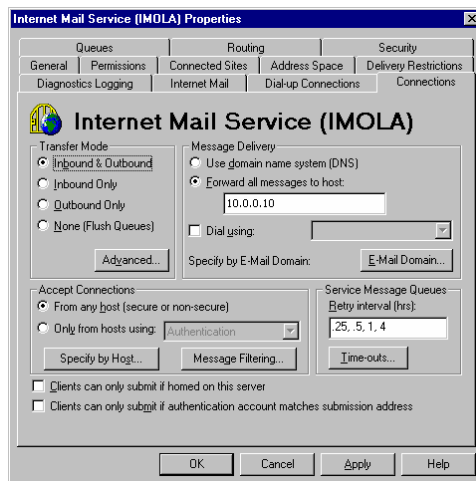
Internet Mail Service (IMOLA) Properties

Queues | Routing | Security
General | Permissions | Connected Sites | Address Space | Delivery Restrictions
Diagnostics Logging | Internet Mail | Dial-up Connections | Connections

Internet Mail Service (IMOLA)

Transfer Mode
Inbound & Outbound
Inbound Only
Outbound Only
None (Flush Queues)
Advanced...

Message Delivery
Use domain name system (DNS)
Forward all messages to host:
10.0.0.10
Dial using:
Specify by E-Mail Domain:
E-Mail Domain...

Accept Connections
From any host (secure or non-secure)
Only from hosts using: Authentication
Specify by Host...
Message Filtering...

Service Message Queues
Retry interval (hrs):
.25, .5, 1, 4
Time-outs...

Clients can only submit if homed on this server
Clients can only submit if authentication account matches submission address

OK | Cancel | Apply | Help